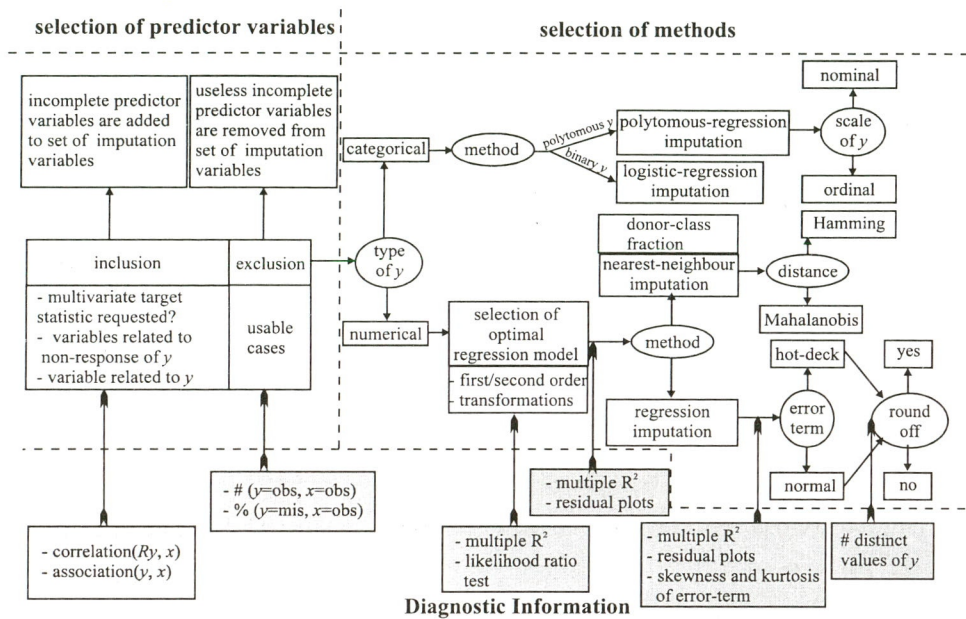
selection of predictor variables

selection of methods

incomplete predictor variables are added to set of imputation variables

useless incomplete predictor variables are removed from set of imputation variables

inclusion

exclusion

- multivariate target statistic requested?
- variables related to non-response of $y$
- variable related to $y$

usable cases

categorical

method

polytomous $y$

binary $y$

polytomous-regression imputation

logistic-regression imputation

scale of $y$

nominal

ordinal

type of $y$

numerical

donor-class fraction

nearest-neighbour imputation

distance

Hamming

Mahalanobis

selection of optimal regression model

- first/second order
- transformations

method

regression imputation

hot-deck

error term

normal

yes

round off

no

- # ($y$=obs, $x$=obs)
- % ($y$=mis, $x$=obs)

- multiple $R^2$
- residual plots

- correlation($Ry$, $x$)
- association($y$, $x$)

- multiple $R^2$
- likelihood ratio test

- multiple $R^2$
- residual plots
- skewness and kurtosis of error-term

# distinct values of $y$

Diagnostic Information